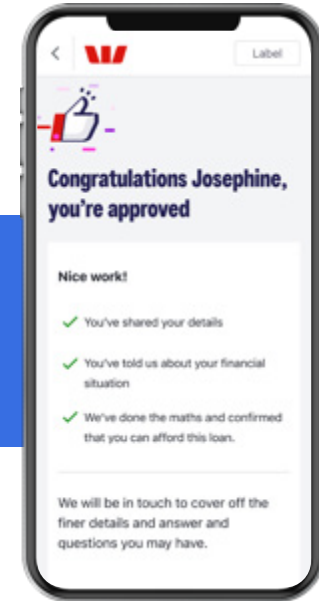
<

Label

Congratulations Josephine, you're approved

Nice work!

You've shared your details

You've told us about your financial situation

We've done the maths and confirmed that you can afford this loan.

We will be in touch to cover off the finer details and answer and questions you may have.